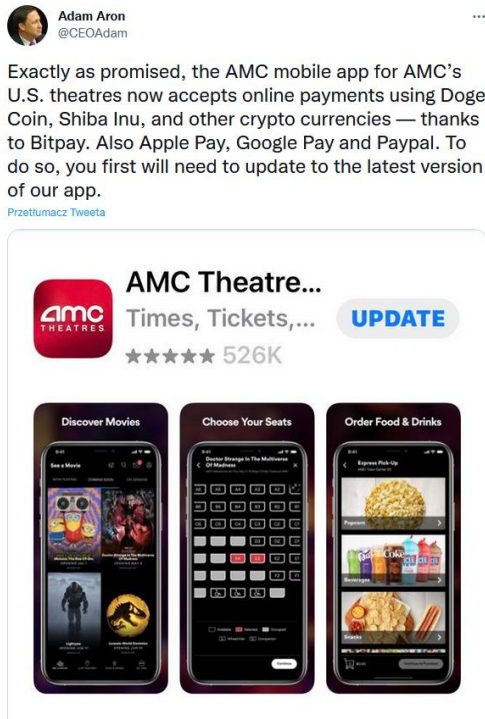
Adam Aron
@CEOAdam

Exactly as promised, the AMC mobile app for AMC's U.S. theatres now accepts online payments using Doge Coin, Shiba Inu, and other crypto currencies — thanks to Bitpay. Also Apple Pay, Google Pay and Paypal. To do so, you first will need to update to the latest version of our app.

Przetłumacz Tweeta

amc THEATRES

AMC Theatre...

Times, Tickets,...

UPDATE

★★★★★ 526K

Discover Movies

Choose Your Seats

Order Food & Drinks

See a Movie

Doctor Strange In The Multiverse Of Madness

Express Pick-Up

Popcorn

Beverages

Snacks

Lightyear

Jurassic World Dominion